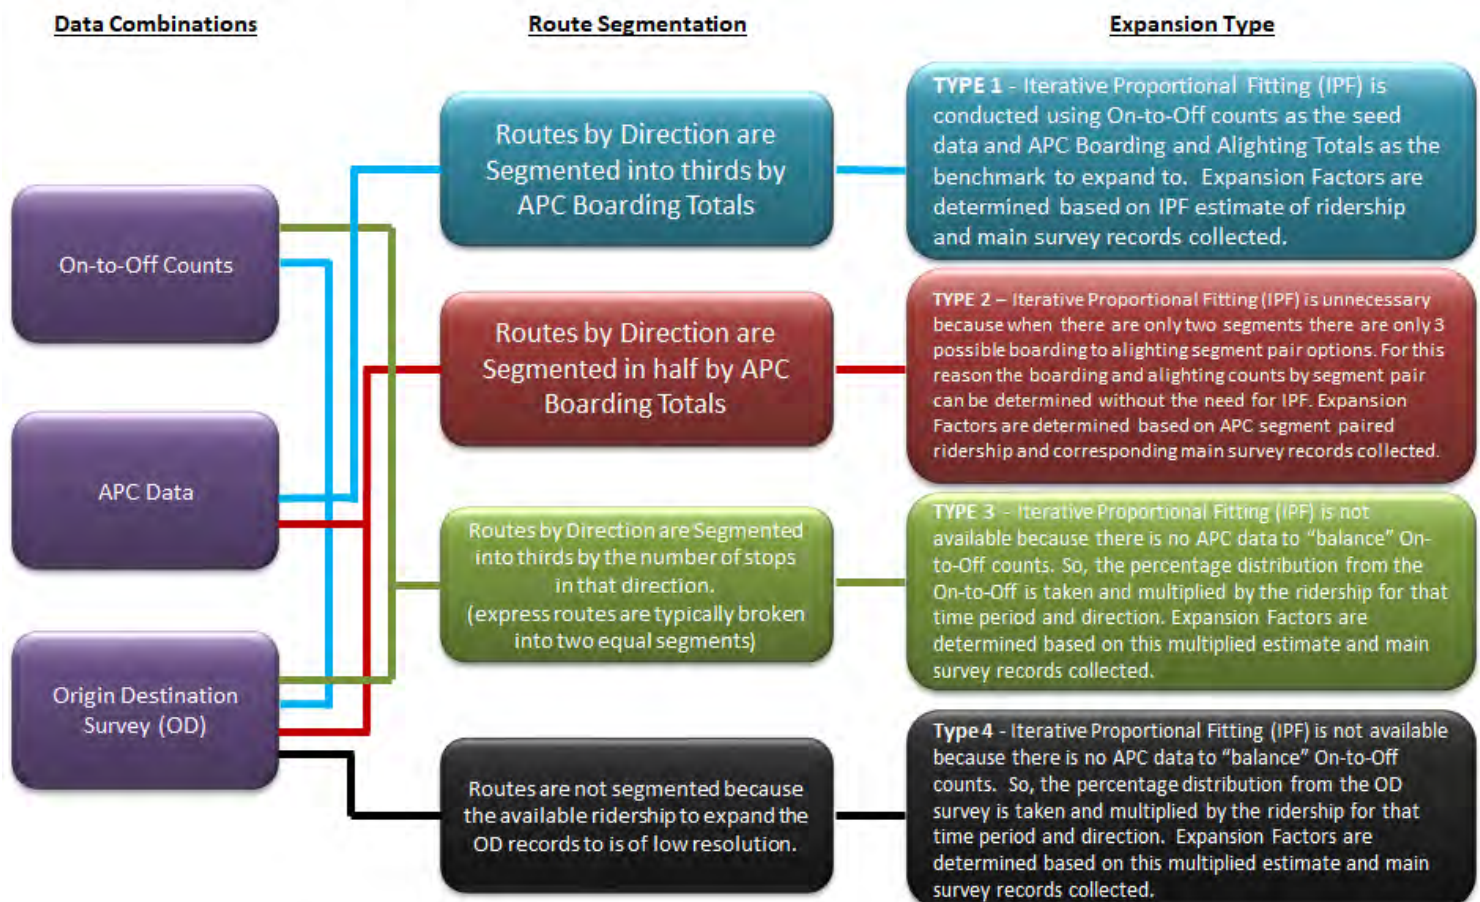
Data Combinations

Route Segmentation

Expansion Type

On-to-Off Counts

APC Data

Origin Destination Survey (OD)

Routes by Direction are Segmented into thirds by APC Boarding Totals

Routes by Direction are Segmented in half by APC Boarding Totals

Routes by Direction are Segmented into thirds by the number of stops in that direction. (express routes are typically broken into two equal segments)

Routes are not segmented because the available ridership to expand the OD records to is of low resolution.

TYPE 1 - Iterative Proportional Fitting (IPF) is conducted using On-to-Off counts as the seed data and APC Boarding and Alighting Totals as the benchmark to expand to. Expansion Factors are determined based on IPF estimate of ridership and main survey records collected.

TYPE 2 – Iterative Proportional Fitting (IPF) is unnecessary because when there are only two segments there are only 3 possible boarding to alighting segment pair options. For this reason the boarding and alighting counts by segment pair can be determined without the need for IPF. Expansion Factors are determined based on APC segment paired ridership and corresponding main survey records collected.

TYPE 3 - Iterative Proportional Fitting (IPF) is not available because there is no APC data to "balance" On-to-Off counts. So, the percentage distribution from the On-to-Off is taken and multiplied by the ridership for that time period and direction. Expansion Factors are determined based on this multiplied estimate and main survey records collected.

Type 4 - Iterative Proportional Fitting (IPF) is not available because there is no APC data to "balance" On-to-Off counts. So, the percentage distribution from the OD survey is taken and multiplied by the ridership for that time period and direction. Expansion Factors are determined based on this multiplied estimate and main survey records collected.